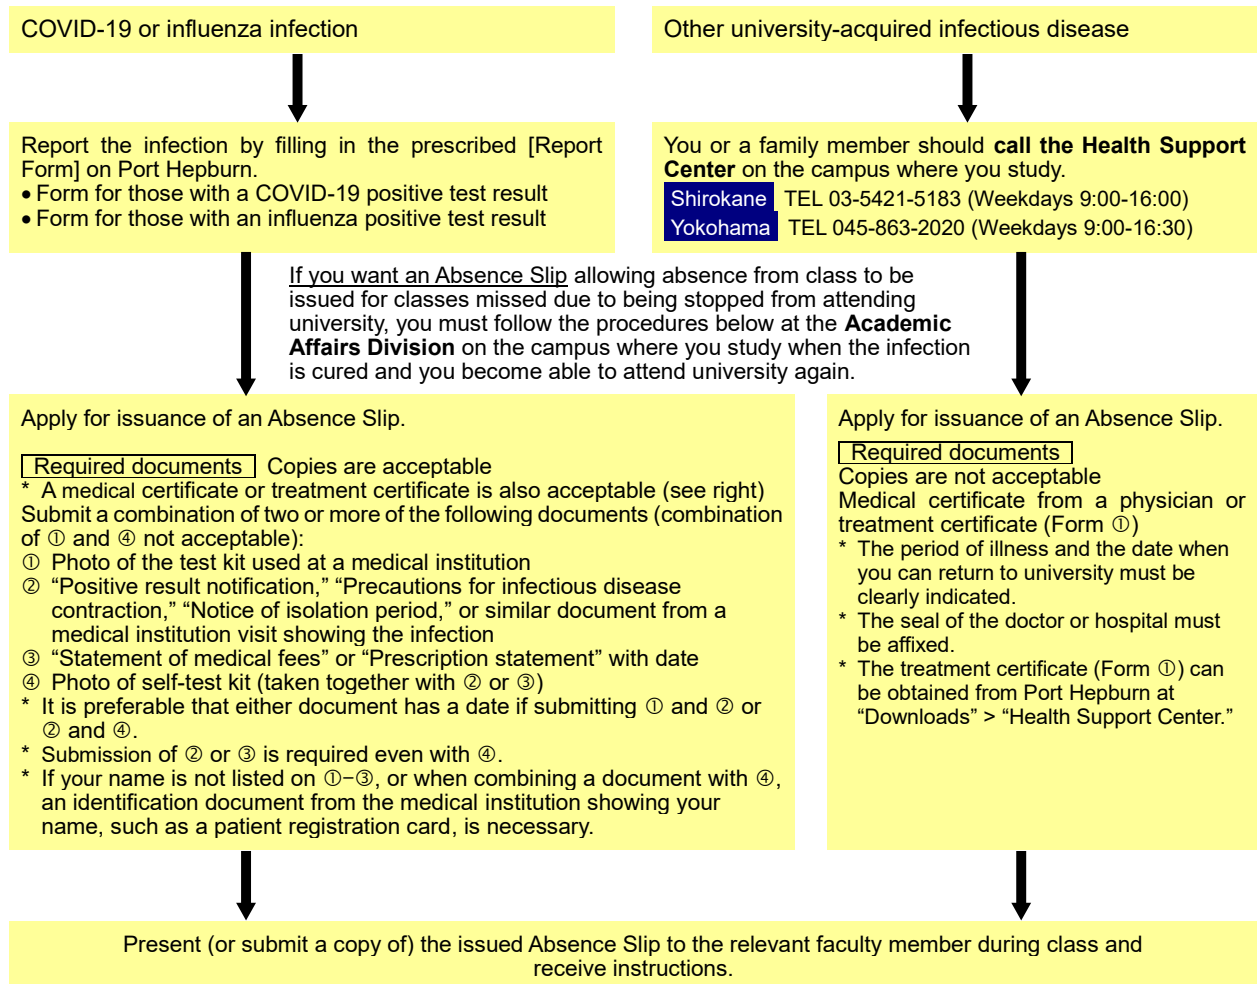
COVID-19 or influenza infection

Other university-acquired infectious disease

Report the infection by filling in the prescribed [Report Form] on Port Hepburn.
• Form for those with a COVID-19 positive test result
• Form for those with an influenza positive test result

You or a family member should **call the Health Support Center** on the campus where you study.
Shirokane TEL 03-5421-5183 (Weekdays 9:00-16:00)
Yokohama TEL 045-863-2020 (Weekdays 9:00-16:30)

If you want an Absence Slip allowing absence from class to be issued for classes missed due to being stopped from attending university, you must follow the procedures below at the **Academic Affairs Division** on the campus where you study when the infection is cured and you become able to attend university again.

Apply for issuance of an Absence Slip.

Required documents Copies are acceptable
* A medical certificate or treatment certificate is also acceptable (see right)
Submit a combination of two or more of the following documents (combination of ① and ④ not acceptable):
① Photo of the test kit used at a medical institution
② "Positive result notification," "Precautions for infectious disease contraction," "Notice of isolation period," or similar document from a medical institution visit showing the infection
③ "Statement of medical fees" or "Prescription statement" with date
④ Photo of self-test kit (taken together with ② or ③)
* It is preferable that either document has a date if submitting ① and ② or ② and ④.
* Submission of ② or ③ is required even with ④.
* If your name is not listed on ①–③, or when combining a document with ④, an identification document from the medical institution showing your name, such as a patient registration card, is necessary.

Apply for issuance of an Absence Slip.

Required documents
Copies are not acceptable
Medical certificate from a physician or treatment certificate (Form ①)
* The period of illness and the date when you can return to university must be clearly indicated.
* The seal of the doctor or hospital must be affixed.
* The treatment certificate (Form ①) can be obtained from Port Hepburn at "Downloads" > "Health Support Center."

Present (or submit a copy of) the issued Absence Slip to the relevant faculty member during class and receive instructions.